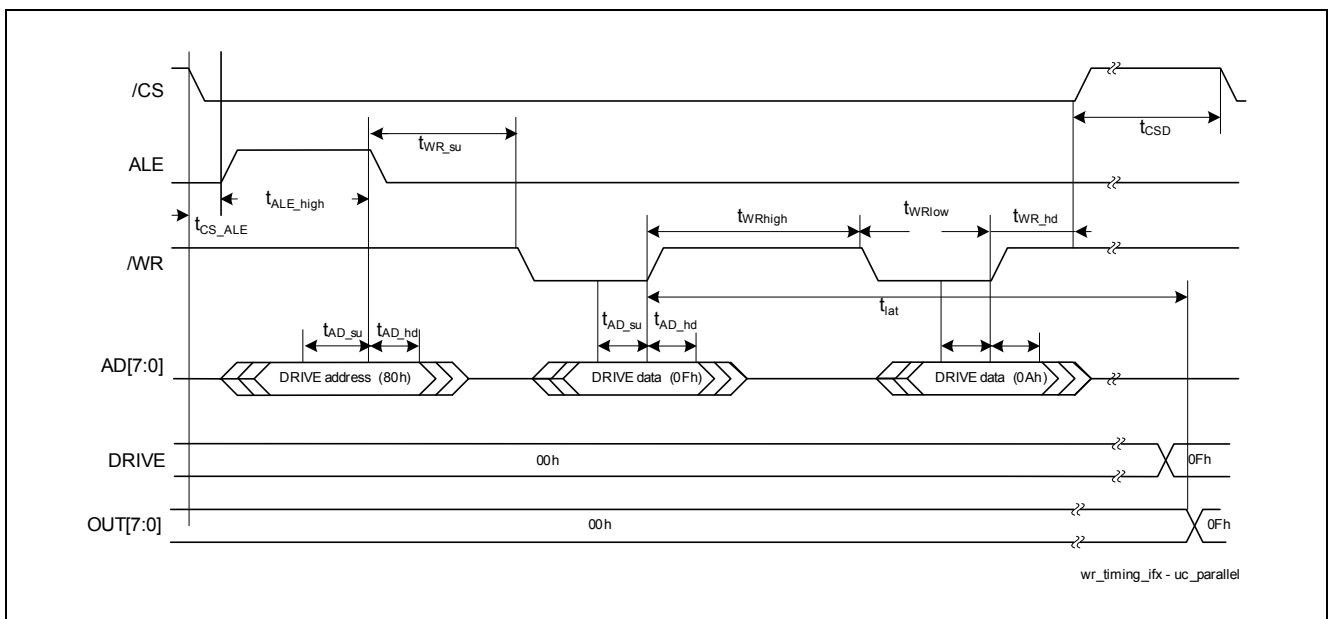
/CS

ALE

/WR

AD[7:0]

DRIVE

OUT[7:0]

$t_{WR\_su}$

$t_{CSD}$

$t_{ALE\_high}$

$t_{CS\_ALE}$

$t_{WRhigh}$

$t_{WRlow}$

$t_{WR\_hd}$

$t_{lat}$

$t_{AD\_su}$ $t_{AD\_hd}$

DRIVE address (80h)

$t_{AD\_su}$ $t_{AD\_hd}$

DRIVE data (0Fh)

DRIVE data (0Ah)

00h

0Fh

00h

0Fh

wr_timing_ifx - uc_parallel